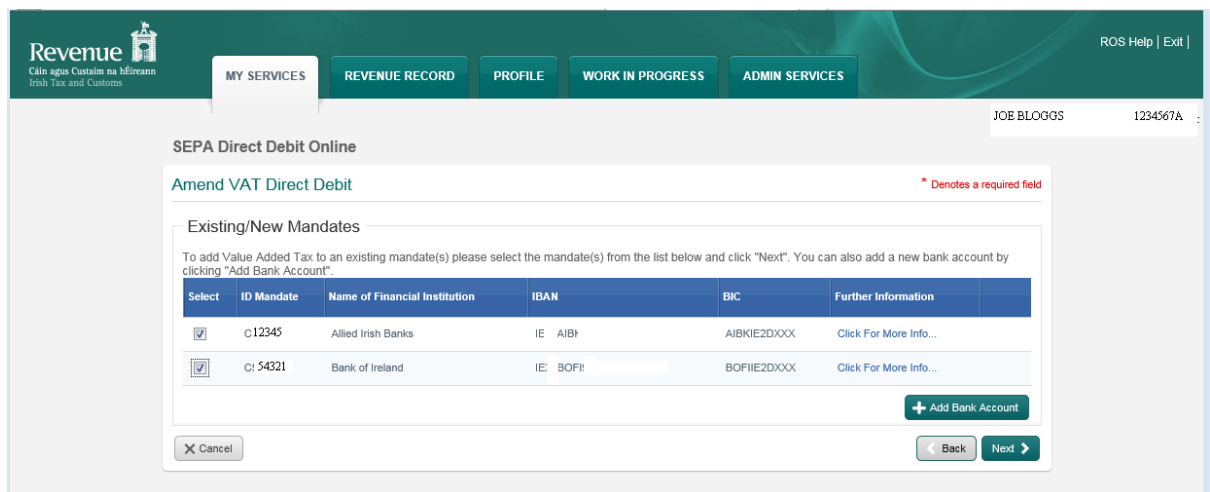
Revenue
Cáin agus Custaim na hÉireann
Irish Tax and Customs

MY SERVICES | REVENUE RECORD | PROFILE | WORK IN PROGRESS | ADMIN SERVICES

ROS Help | Exit |

JOE BLOGGS 1234567A

SEPA Direct Debit Online

Amend VAT Direct Debit

* Denotes a required field

Existing/New Mandates

To add Value Added Tax to an existing mandate(s) please select the mandate(s) from the list below and click "Next". You can also add a new bank account by clicking "Add Bank Account".

| Select | ID Mandate | Name of Financial Institution | IBAN | BIC | Further Information |
|---|---|---|---|---|---|
| ☑ | C12345 | Allied Irish Banks | IE AIB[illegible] | AIBKIE2DXXX | Click For More Info... |
| ☑ | C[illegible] 54321 | Bank of Ireland | IE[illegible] BOFI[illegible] | BOFIIE2DXXX | Click For More Info... |

Add Bank Account

Cancel

Back

Next